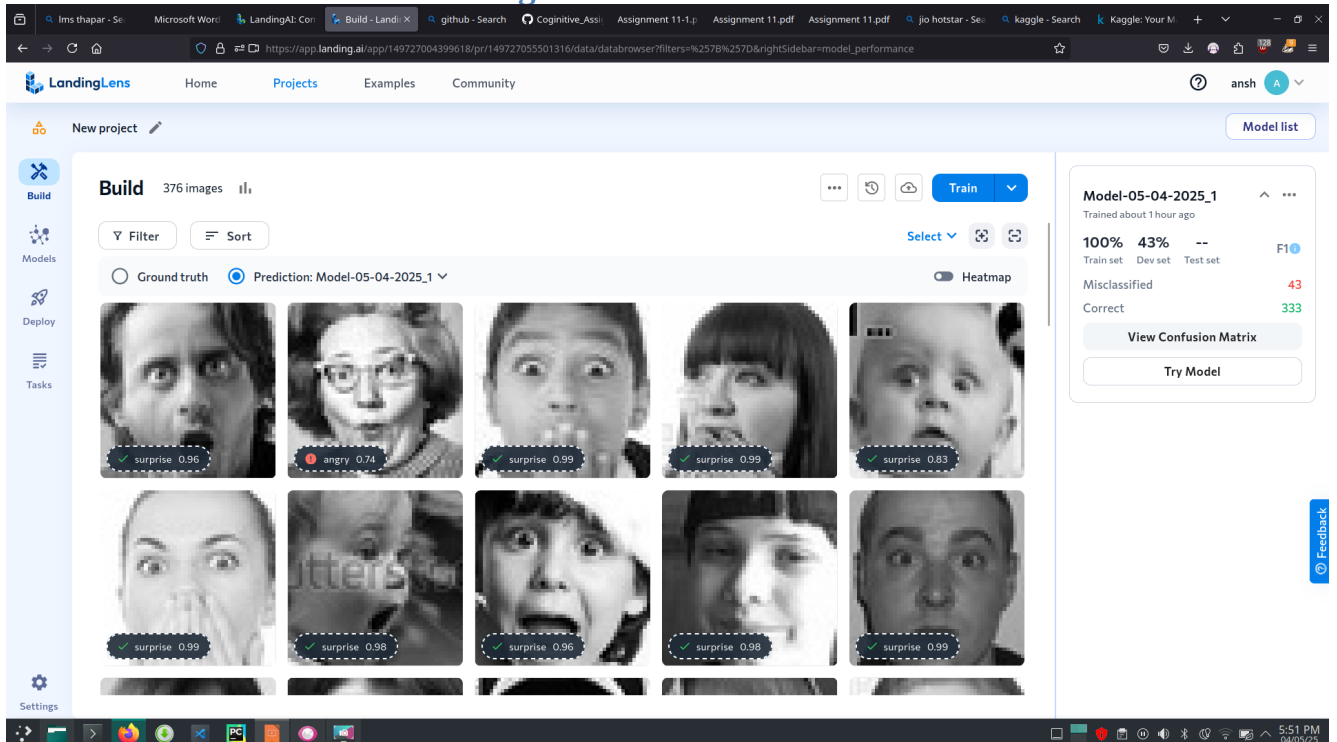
lms thapar - Se | Microsoft Word | LandingAI: Con | Build - Landi | github - Search | Coginitive_Assi | Assignment 11-1.p | Assignment 11.pdf | Assignment 11.pdf | jio hotstar - Sea | kaggle - Search | Kaggle: Your M

https://app.landing.ai/app/149727004399618/pr/149727055501316/data/databrowser?filters=%257B%257D&rightSidebar=model_performance

LandingLens Home Projects Examples Community ansh A

New project

Model list

Build

Models

Deploy

Tasks

Settings

Build 376 images

Train

Filter Sort

Select

Ground truth Prediction: Model-05-04-2025_1

Heatmap

surprise 0.96
angry 0.74
surprise 0.99
surprise 0.99
surprise 0.83
surprise 0.99
surprise 0.98
surprise 0.96
surprise 0.98
surprise 0.99

Model-05-04-2025_1
Trained about 1 hour ago

100% Train set
43% Dev set
-- Test set
F1

Misclassified 43
Correct 333

View Confusion Matrix

Try Model

Feedback

5:51 PM
04/05/25